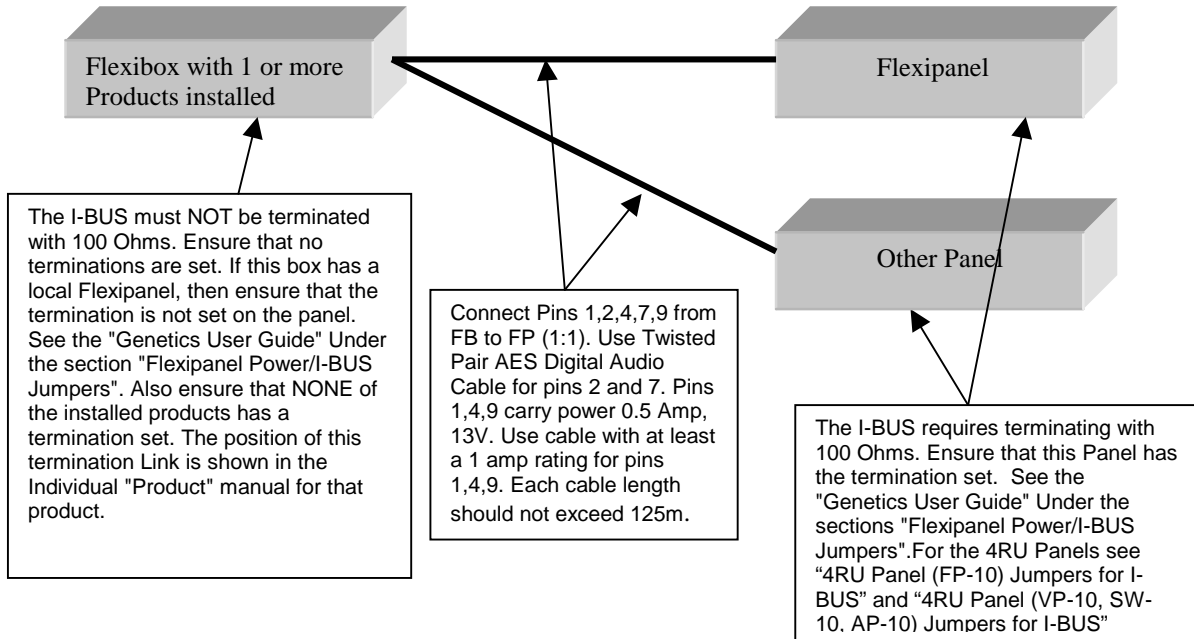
Flexibox with 1 or more Products installed

Flexipanel

Other Panel

The I-BUS must NOT be terminated with 100 Ohms. Ensure that no terminations are set. If this box has a local Flexipanel, then ensure that the termination is not set on the panel. See the "Genetics User Guide" Under the section "Flexipanel Power/I-BUS Jumpers". Also ensure that NONE of the installed products has a termination set. The position of this termination Link is shown in the Individual "Product" manual for that product.

Connect Pins 1,2,4,7,9 from FB to FP (1:1). Use Twisted Pair AES Digital Audio Cable for pins 2 and 7. Pins 1,4,9 carry power 0.5 Amp, 13V. Use cable with at least a 1 amp rating for pins 1,4,9. Each cable length should not exceed 125m.

The I-BUS requires terminating with 100 Ohms. Ensure that this Panel has the termination set. See the "Genetics User Guide" Under the sections "Flexipanel Power/I-BUS Jumpers".For the 4RU Panels see “4RU Panel (FP-10) Jumpers for I-BUS” and “4RU Panel (VP-10, SW-10, AP-10) Jumpers for I-BUS”